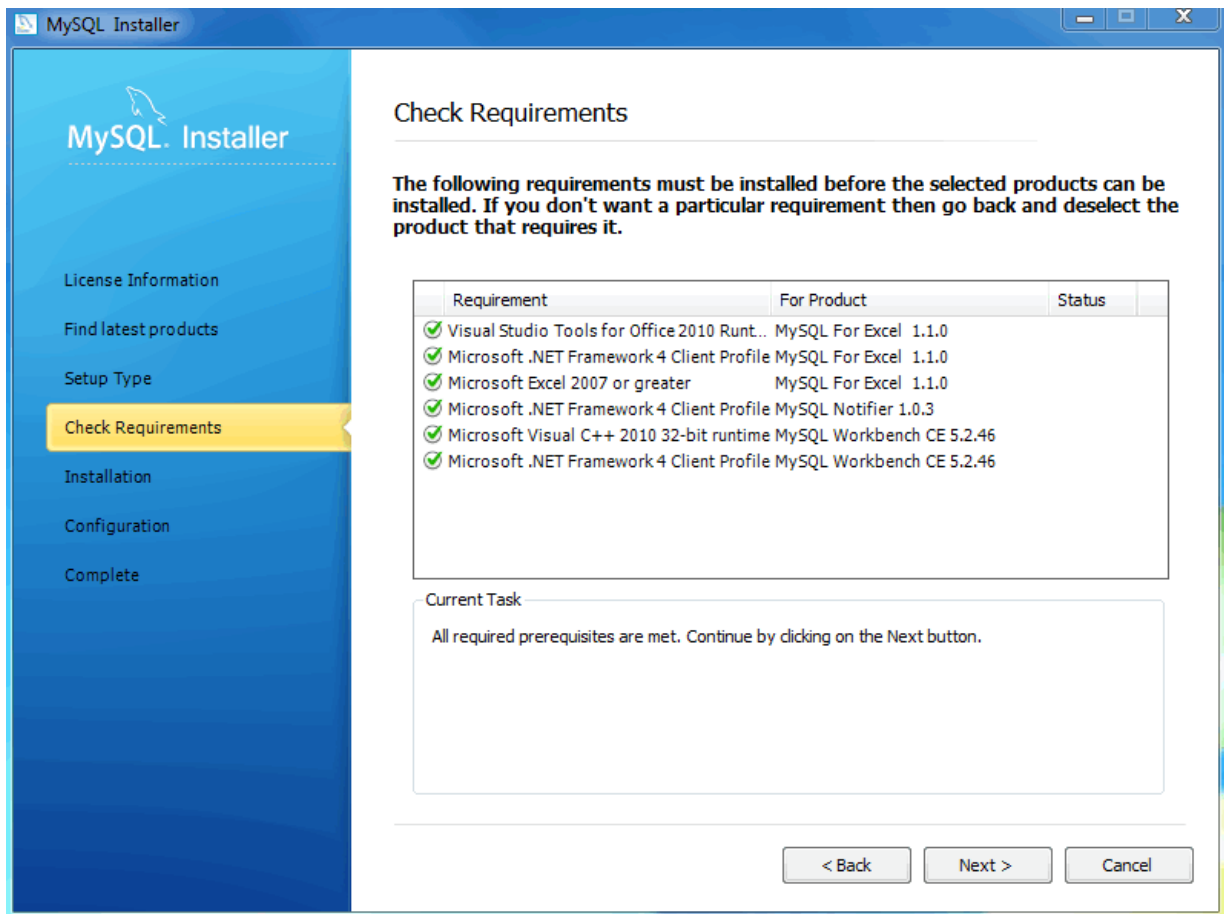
MySQL Installer

MySQL. Installer

License Information

Find latest products

Setup Type

Check Requirements

Installation

Configuration

Complete

Check Requirements

The following requirements must be installed before the selected products can be installed. If you don't want a particular requirement then go back and deselect the product that requires it.

| Requirement | For Product | Status |
|---|---|---|
| Visual Studio Tools for Office 2010 Runt... | MySQL For Excel 1.1.0 | |
| Microsoft .NET Framework 4 Client Profile | MySQL For Excel 1.1.0 | |
| Microsoft Excel 2007 or greater | MySQL For Excel 1.1.0 | |
| Microsoft .NET Framework 4 Client Profile | MySQL Notifier 1.0.3 | |
| Microsoft Visual C++ 2010 32-bit runtime | MySQL Workbench CE 5.2.46 | |
| Microsoft .NET Framework 4 Client Profile | MySQL Workbench CE 5.2.46 | |

Current Task

All required prerequisites are met. Continue by clicking on the Next button.

< Back

Next >

Cancel